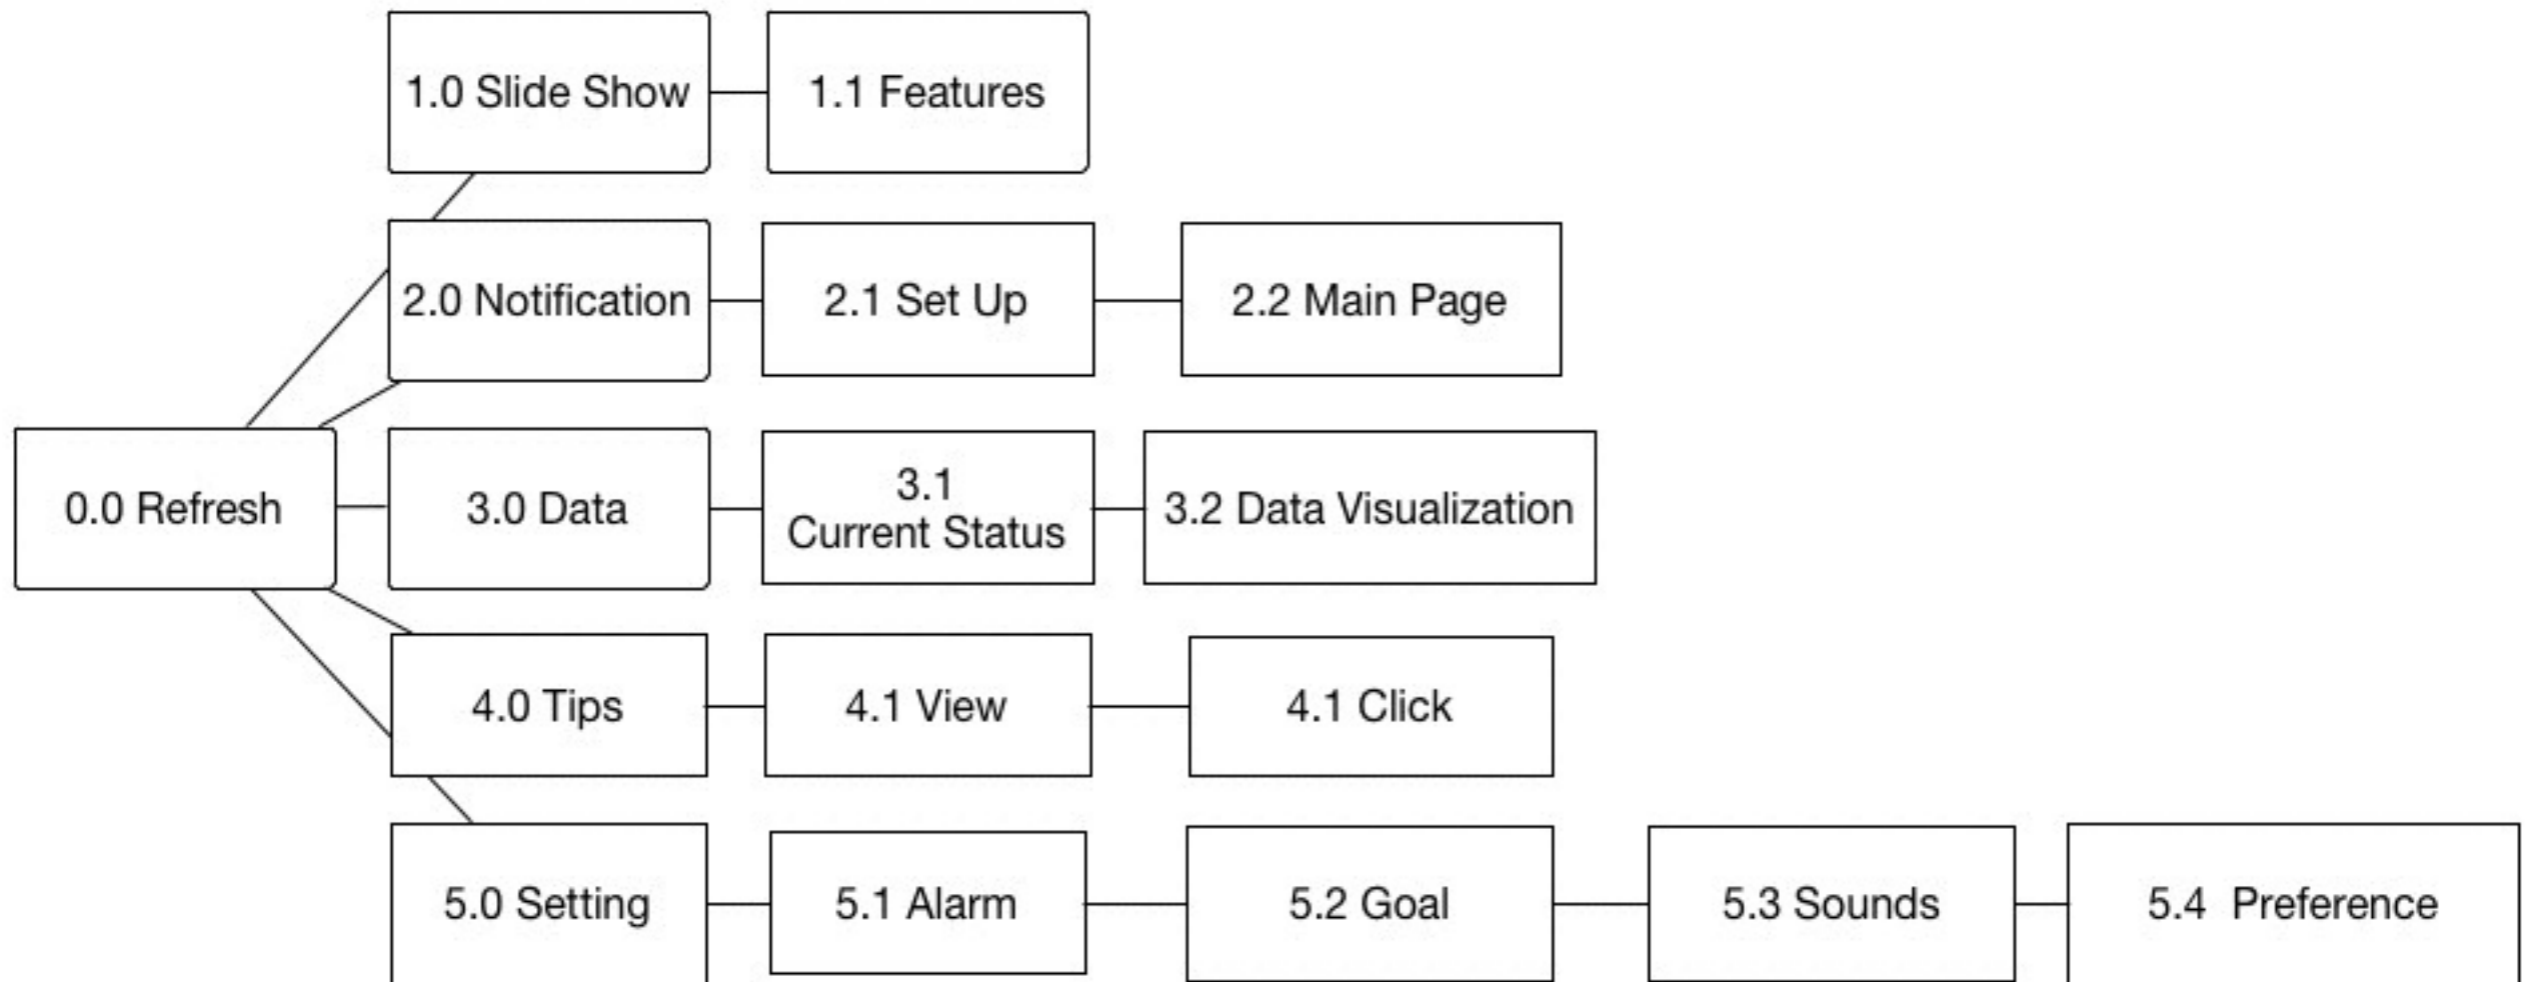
1.0 Slide Show

1.1 Features

2.0 Notification

2.1 Set Up

2.2 Main Page

0.0 Refresh

3.0 Data

3.1
Current Status

3.2 Data Visualization

4.0 Tips

4.1 View

4.1 Click

5.0 Setting

5.1 Alarm

5.2 Goal

5.3 Sounds

5.4 Preference